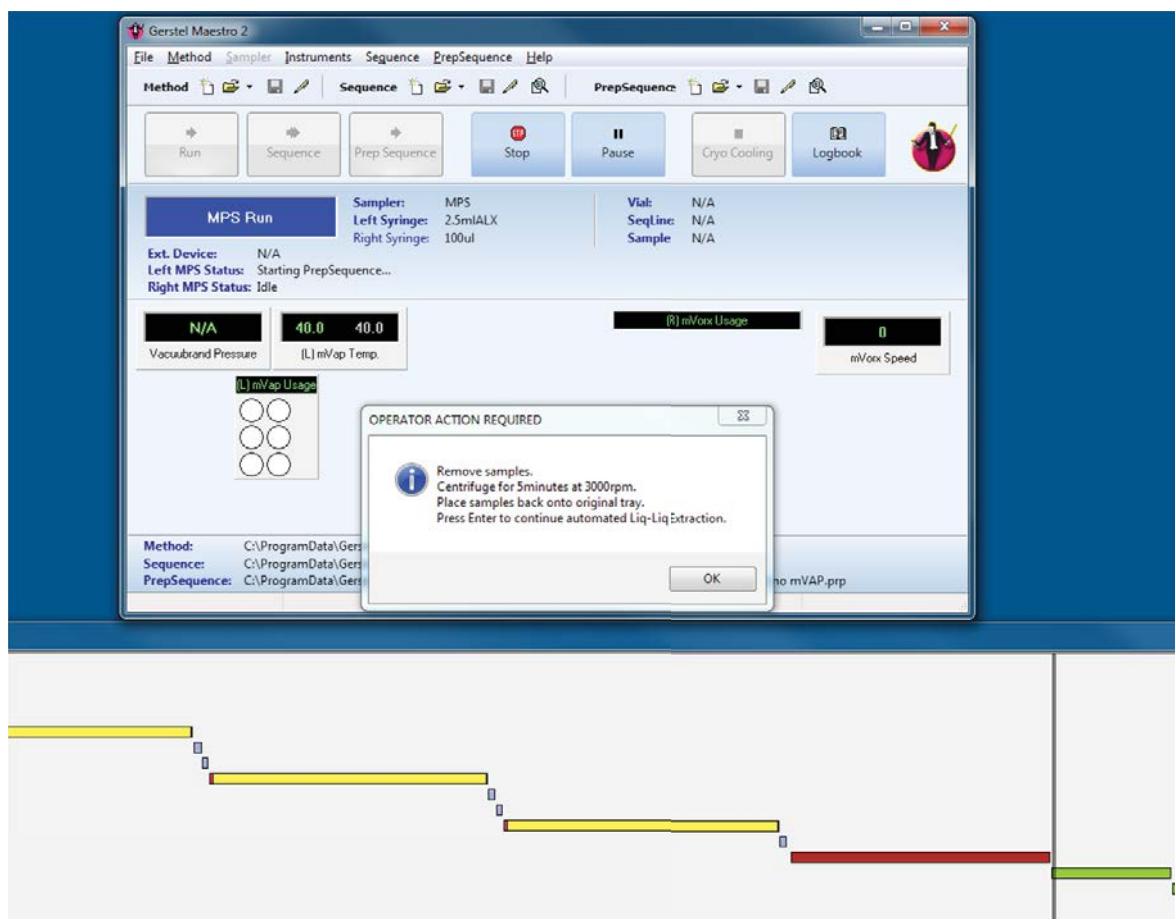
Gerstel Maestro 2

File Method Sampler Instruments Sequence PrepSequence Help

Method Sequence PrepSequence

Run Sequence Prep Sequence Stop Pause Cryo Cooling Logbook

MPS Run

Sampler: MPS
Left Syringe: 2.5mlALX
Right Syringe: 100ul

Vial: N/A
SeqLine: N/A
Sample N/A

Ext. Device: N/A
Left MPS Status: Starting PrepSequence...
Right MPS Status: Idle

N/A
Vacuubrand Pressure

40.0 40.0
[L] mVap Temp.

[R] mVorx Usage

0
mVorx Speed

[L] mVap Usage

OPERATOR ACTION REQUIRED

Remove samples.
Centrifuge for 5minutes at 3000rpm.
Place samples back onto original tray.
Press Enter to continue automated Liq-Liq Extraction.

OK

Method: C:\ProgramData\Gers
Sequence: C:\ProgramData\Gers
PrepSequence: C:\ProgramData\Gers

no mVAP.prp